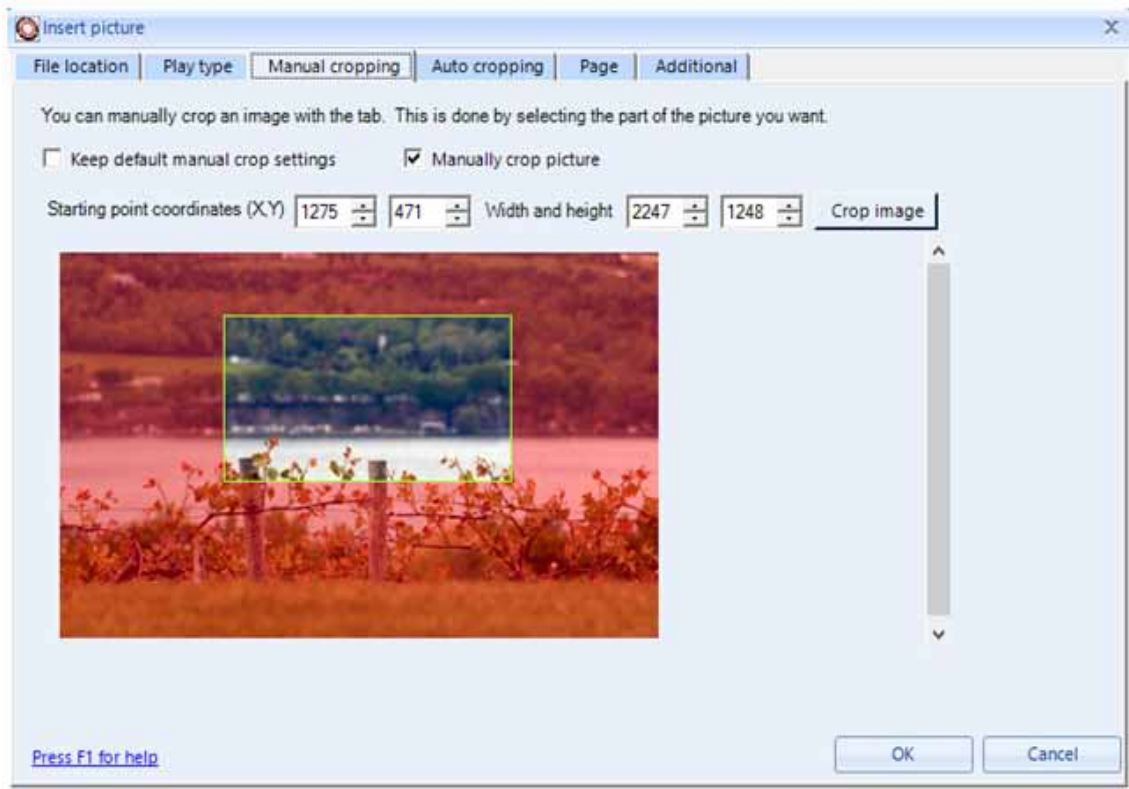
Insert picture

File location | Play type | Manual cropping | Auto cropping | Page | Additional

You can manually crop an image with the tab. This is done by selecting the part of the picture you want.

Keep default manual crop settings

Manually crop picture

Starting point coordinates (X,Y) 1275 471 Width and height 2247 1248 Crop image

Press F1 for help

OK

Cancel